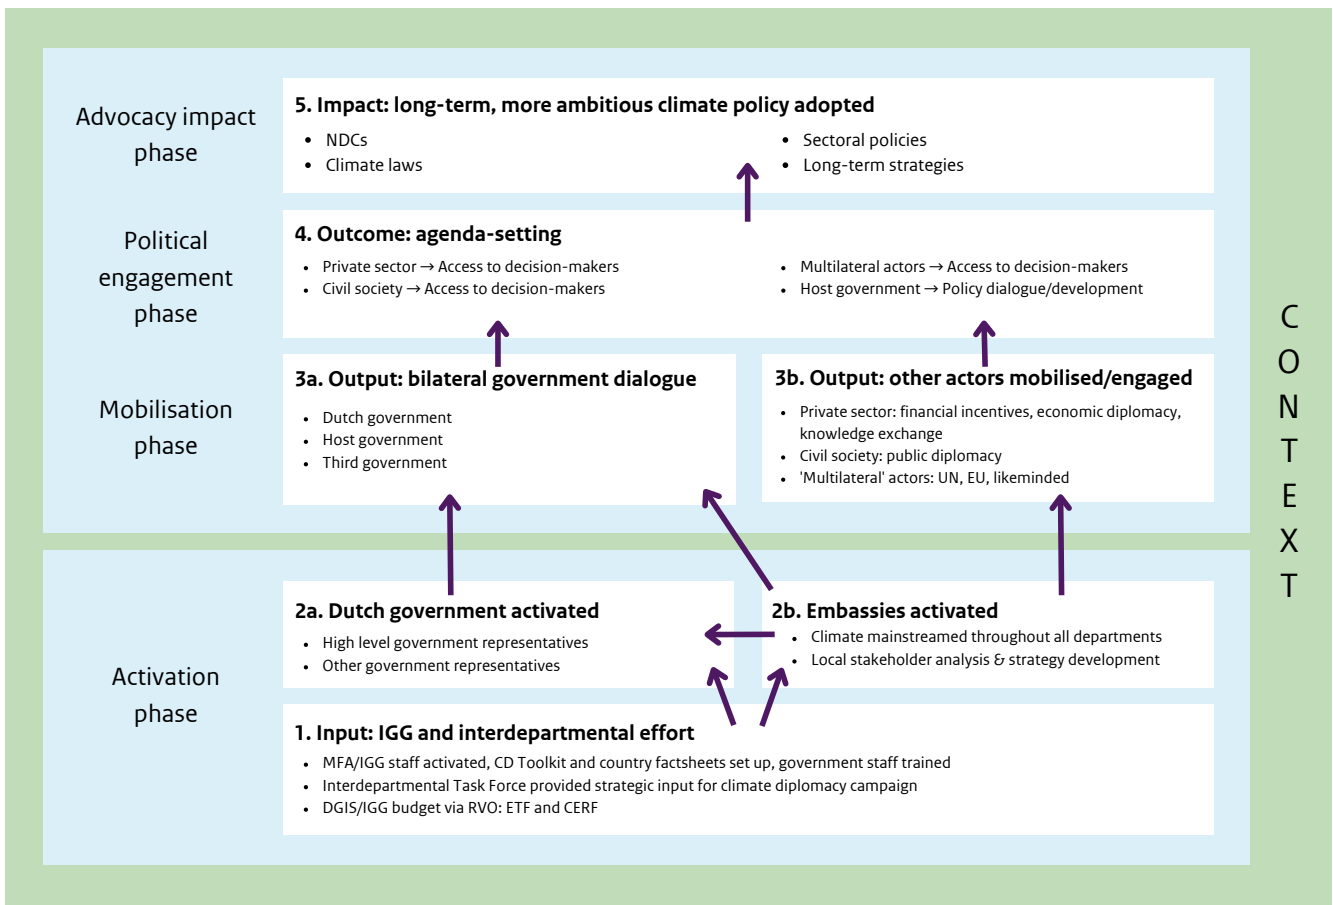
Advocacy impact phase

5. Impact: long-term, more ambitious climate policy adopted
- NDCs
- Climate laws
- Sectoral policies
- Long-term strategies

Political engagement phase

4. Outcome: agenda-setting
- Private sector → Access to decision-makers
- Civil society → Access to decision-makers
- Multilateral actors → Access to decision-makers
- Host government → Policy dialogue/development

Mobilisation phase

3a. Output: bilateral government dialogue
- Dutch government
- Host government
- Third government

3b. Output: other actors mobilised/engaged
- Private sector: financial incentives, economic diplomacy, knowledge exchange
- Civil society: public diplomacy
- 'Multilateral' actors: UN, EU, likeminded

Activation phase

2a. Dutch government activated
- High level government representatives
- Other government representatives

2b. Embassies activated
- Climate mainstreamed throughout all departments
- Local stakeholder analysis & strategy development

1. Input: IGG and interdepartmental effort
- MFA/IGG staff activated, CD Toolkit and country factsheets set up, government staff trained
- Interdepartmental Task Force provided strategic input for climate diplomacy campaign
- DGIS/IGG budget via RVO: ETF and CERF

CONTEXT